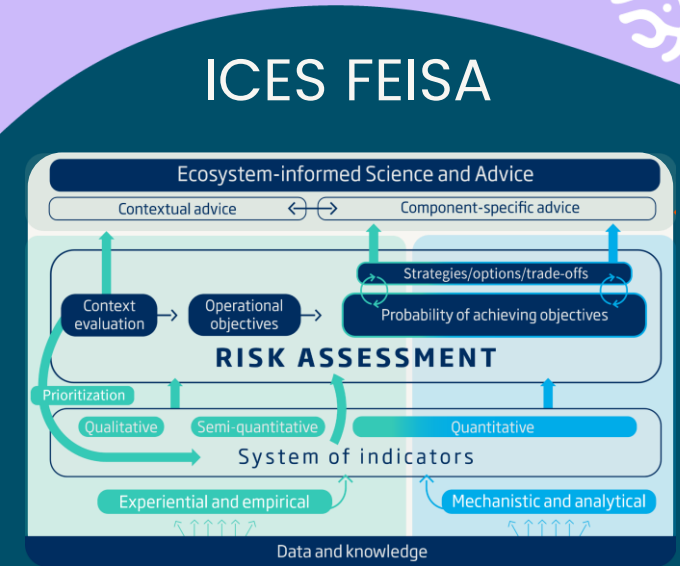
ICES FEISA

Ecosystem-informed Science and Advice

Contextual advice

Component-specific advice

Strategies/options/trade-offs

Context evaluation

Operational objectives

Probability of achieving objectives

RISK ASSESSMENT

Prioritization

Qualitative

Semi-quantitative

Quantitative

System of indicators

Experiential and empirical

Mechanistic and analytical

Data and knowledge